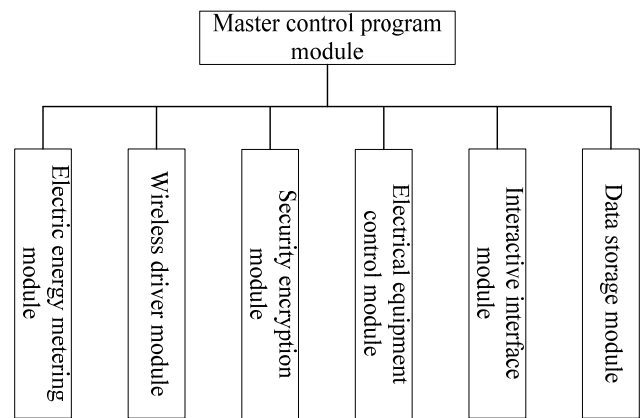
Master control program module

Electric energy metering module

Wireless driver module

Security encryption module

Electrical equipment control module

Interactive interface module

Data storage module